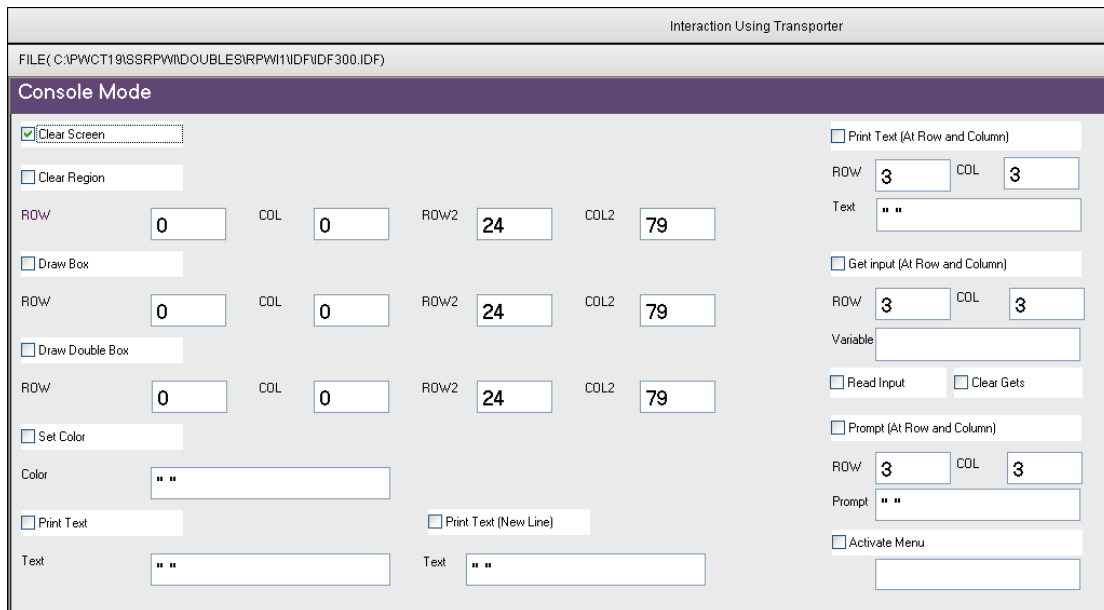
Interaction Using Transporter

FILE( C:\PWCT19\SSRPWI\DOUBLES\RPWI1\IDF\IDF300.IDF)

Console Mode

Clear Screen

Clear Region

ROW 0 COL 0 ROW2 24 COL2 79

Draw Box

ROW 0 COL 0 ROW2 24 COL2 79

Draw Double Box

ROW 0 COL 0 ROW2 24 COL2 79

Set Color

Color " "

Print Text

Text " "

Print Text (New Line)

Text " "

Print Text (At Row and Column)

ROW 3 COL 3

Text " "

Get input (At Row and Column)

ROW 3 COL 3

Variable

Read Input

Clear Gets

Prompt (At Row and Column)

ROW 3 COL 3

Prompt " "

Activate Menu